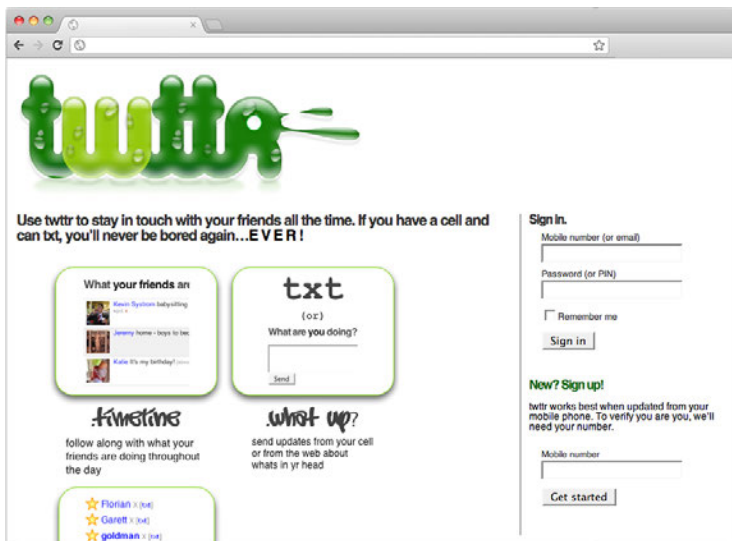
twttr

Use twttr to stay in touch with your friends all the time. If you have a cell and can txt, you'll never be bored again…E V E R !

What your friends are

Kevin Systrom babysitting

Jeremy home - boys to bed

Katie It's my birthday!

txt

(or)

What are you doing?

Send

:timeline

follow along with what your friends are doing throughout the day

:what up?

send updates from your cell or from the web about whats in yr head

Florian x [txt]

Garett x [txt]

goldman x [txt]

Sign in.

Mobile number (or email)

Password (or PIN)

Remember me

Sign in

New? Sign up!

twttr works best when updated from your mobile phone. To verify you are you, we'll need your number.

Mobile number

Get started